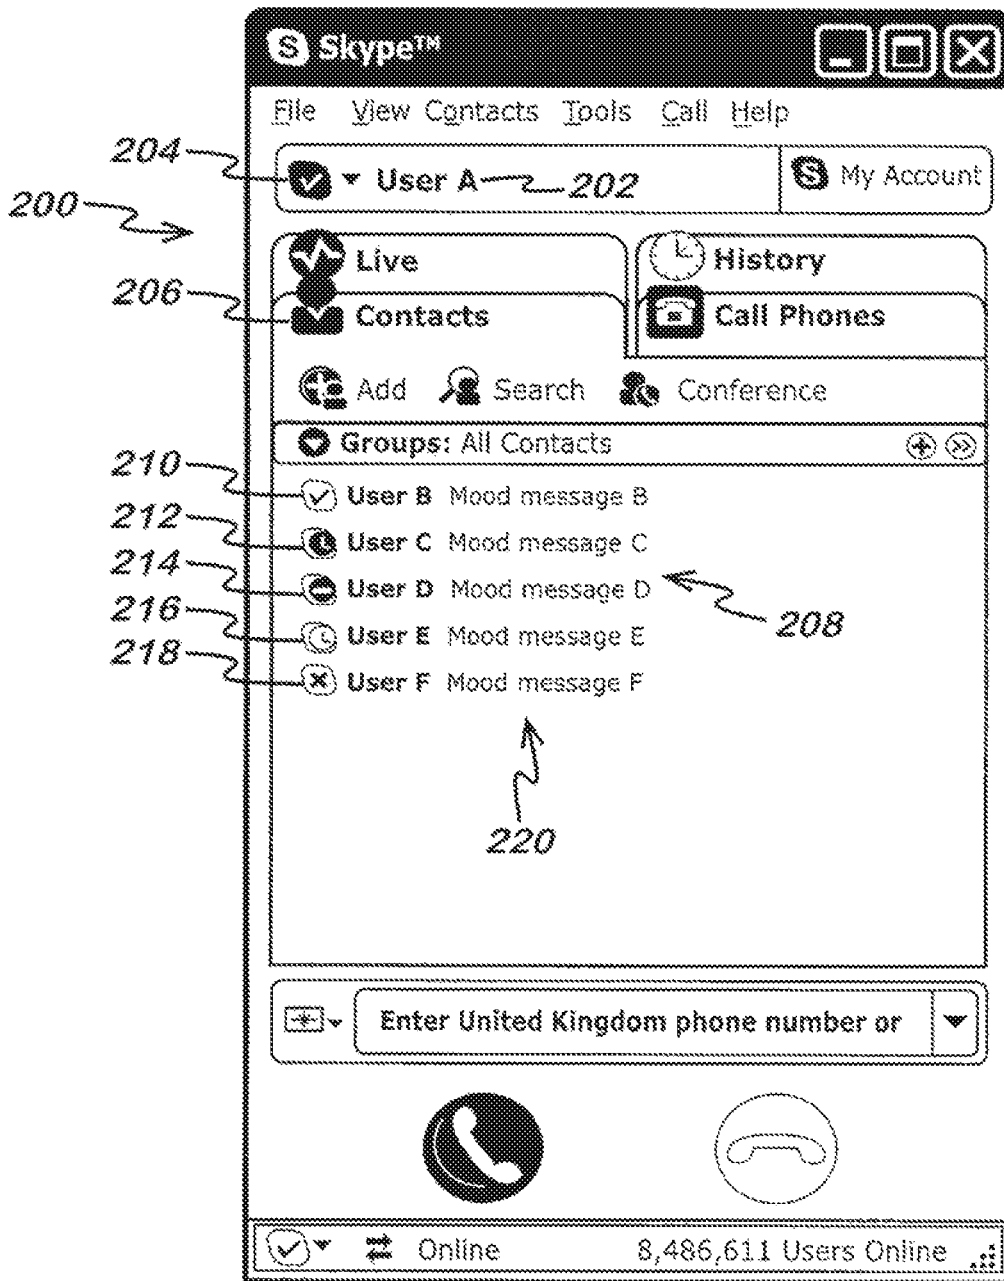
Skype™

File View Contacts Tools Call Help

204

User A

202

My Account

200

Live

History

206

Contacts

Call Phones

Add Search Conference

Groups: All Contacts

210

User B Mood message B

212

User C Mood message C

214

User D Mood message D

208

216

User E Mood message E

218

User F Mood message F

220

Enter United Kingdom phone number or

Online 8,486,611 Users Online